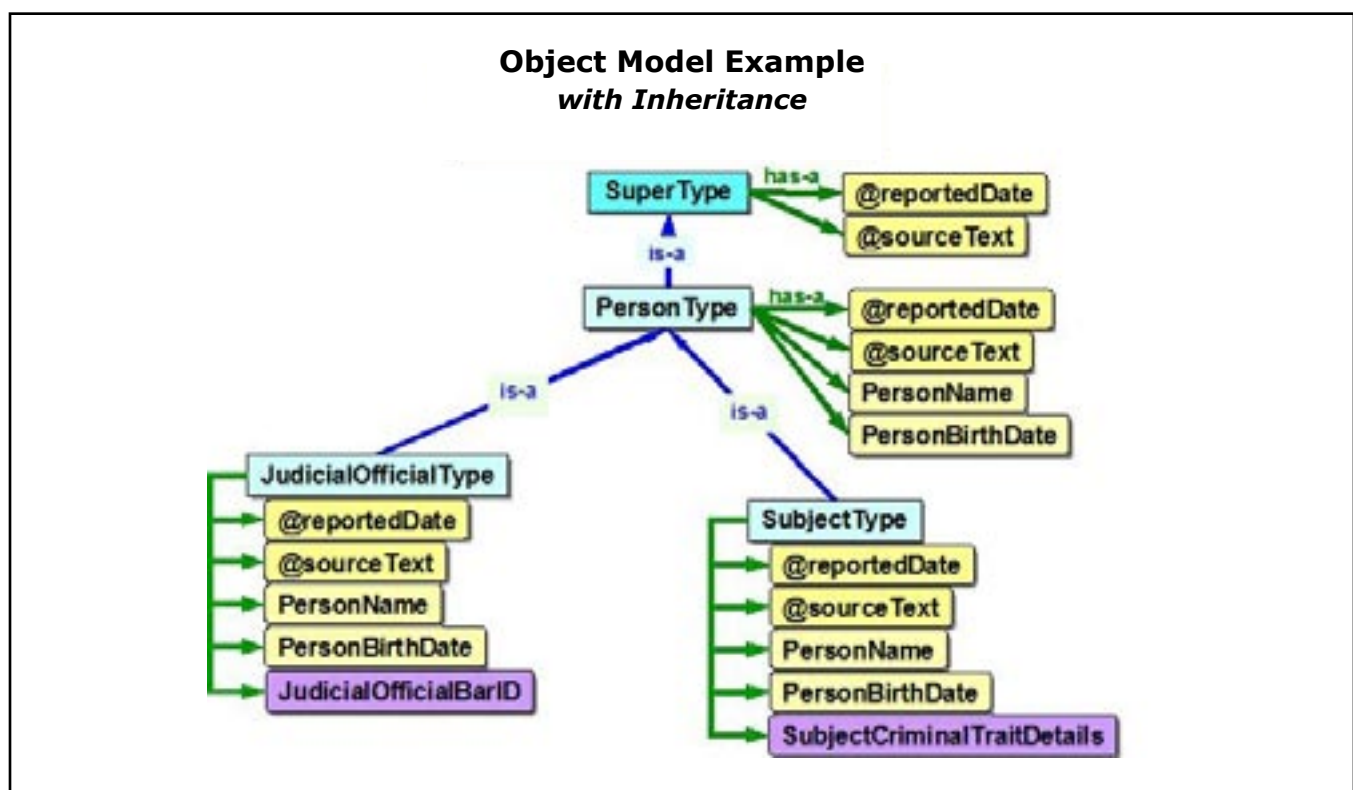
**Object Model Example**
*with Inheritance*

SuperType
has-a
@reportedDate
@sourceText
is-a
PersonType
has-a
@reportedDate
@sourceText
PersonName
PersonBirthDate
is-a
is-a
JudicialOfficialType
@reportedDate
@sourceText
PersonName
PersonBirthDate
JudicialOfficialBarID
SubjectType
@reportedDate
@sourceText
PersonName
PersonBirthDate
SubjectCriminalTraitDetails